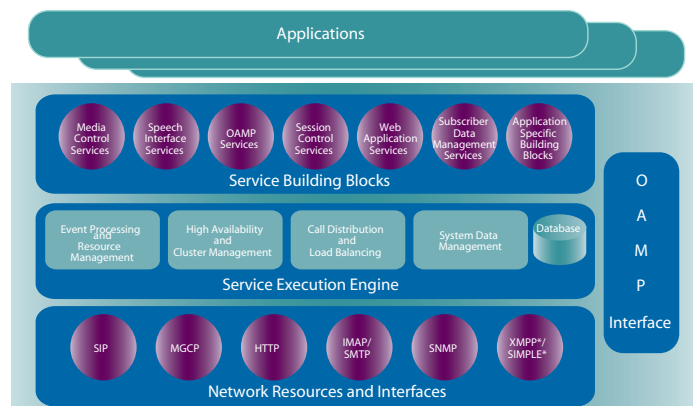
Applications

Media Control Services

Speech Interface Services

OAMP Services

Session Control Services

Web Application Services

Subscriber Data Management Services

Application Specific Building Blocks

Service Building Blocks

Event Processing and Resource Management

High Availability and Cluster Management

Call Distribution and Load Balancing

System Data Management

Database

Service Execution Engine

SIP

MGCP

HTTP

IMAP/ SMTP

SNMP

XMPP*/ SIMPLE*

Network Resources and Interfaces

O A M P Interface